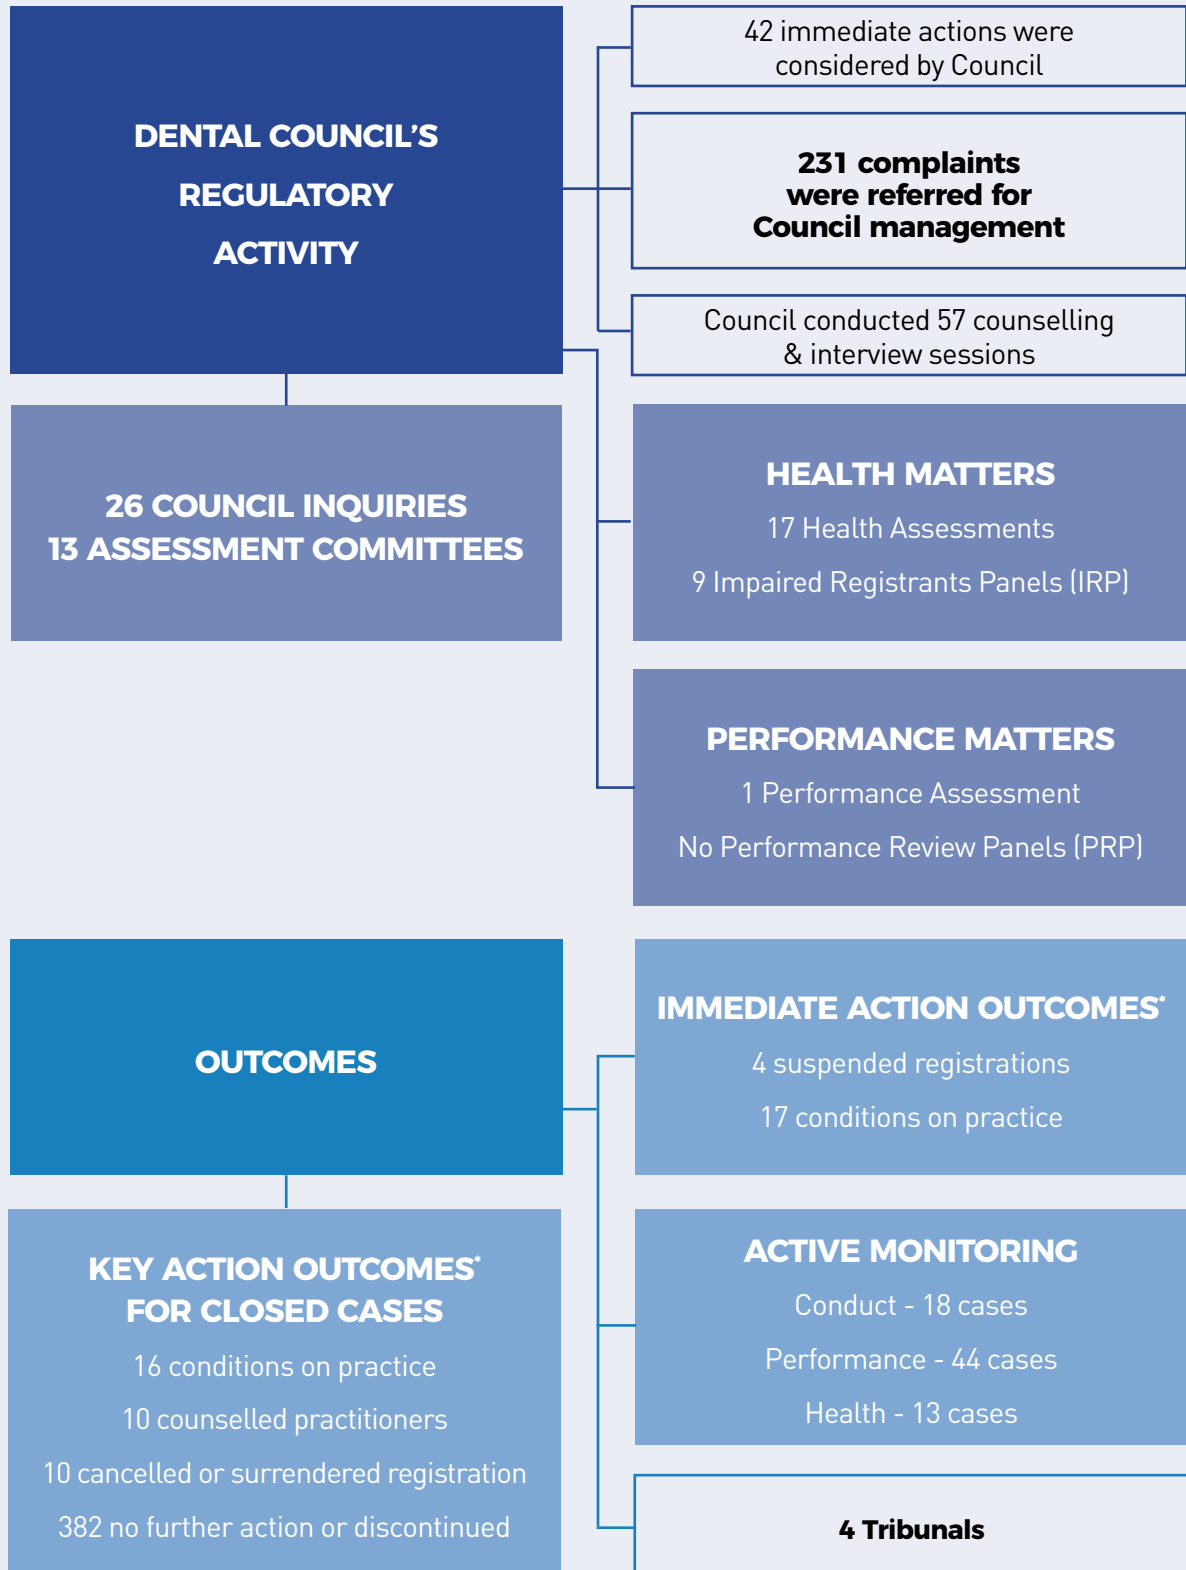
DENTAL COUNCIL'S REGULATORY ACTIVITY

42 immediate actions were considered by Council

231 complaints were referred for Council management

Council conducted 57 counselling & interview sessions

26 COUNCIL INQUIRIES
13 ASSESSMENT COMMITTEES

HEALTH MATTERS
17 Health Assessments
9 Impaired Registrants Panels (IRP)

PERFORMANCE MATTERS
1 Performance Assessment
No Performance Review Panels (PRP)

OUTCOMES

IMMEDIATE ACTION OUTCOMES*
4 suspended registrations
17 conditions on practice

KEY ACTION OUTCOMES* FOR CLOSED CASES
16 conditions on practice
10 counselled practitioners
10 cancelled or surrendered registration
382 no further action or discontinued

ACTIVE MONITORING
Conduct - 18 cases
Performance - 44 cases
Health - 13 cases

4 Tribunals